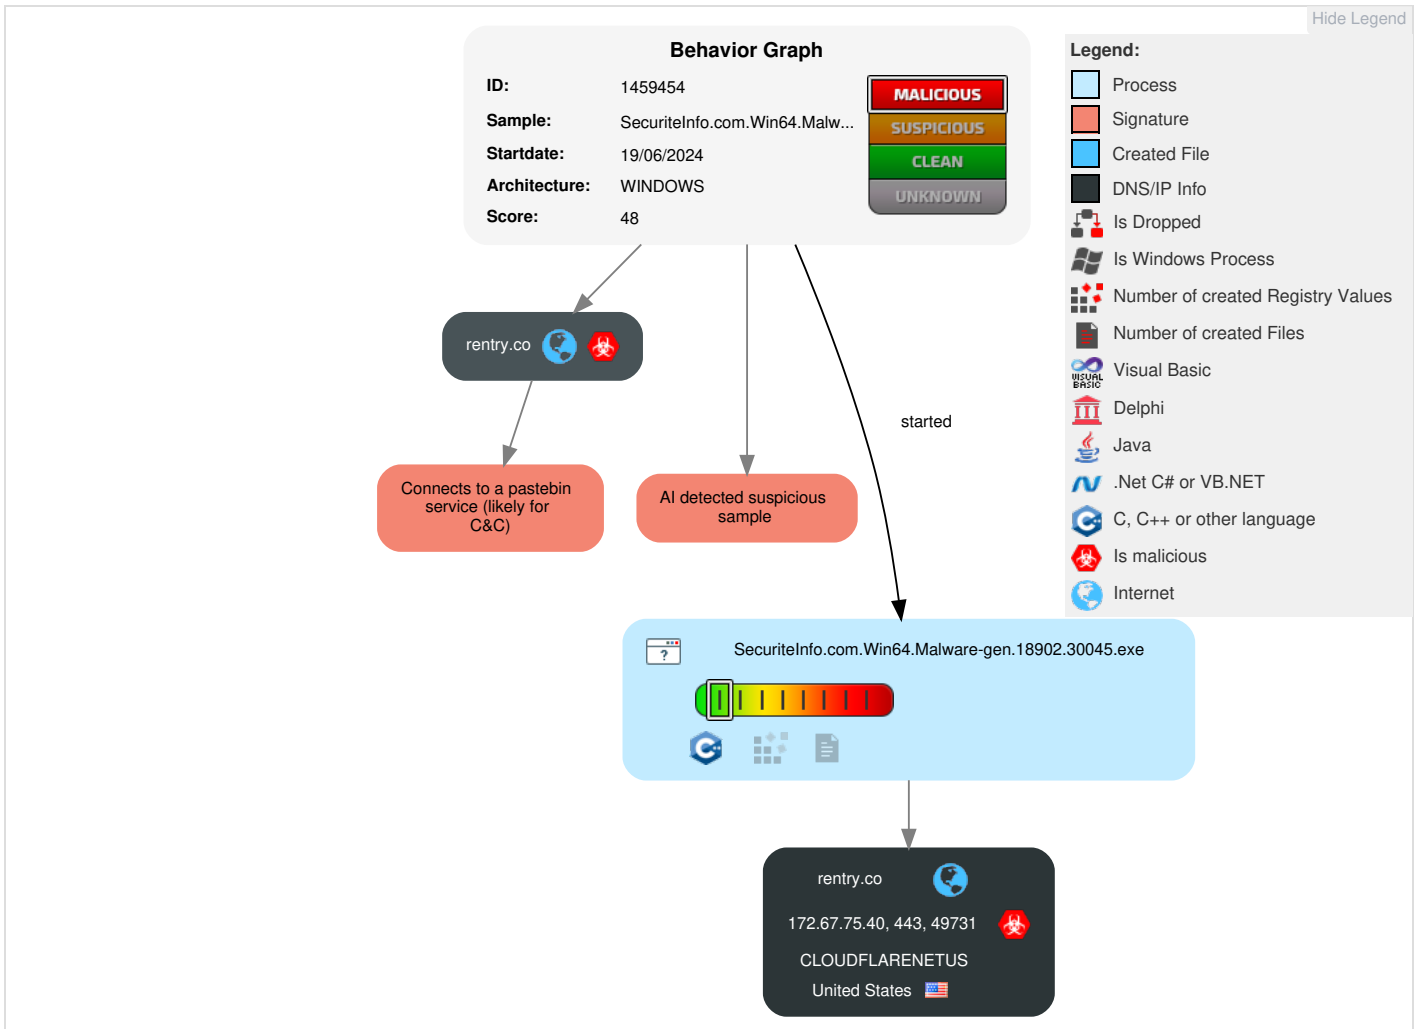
Hide Legend

Behavior Graph

ID: 1459454

Sample: SecuriteInfo.com.Win64.Malw...

Startdate: 19/06/2024

Architecture: WINDOWS

Score: 48

MALICIOUS
SUSPICIOUS
CLEAN
UNKNOWN

Legend:
Process
Signature
Created File
DNS/IP Info
Is Dropped
Is Windows Process
Number of created Registry Values
Number of created Files
Visual Basic
Delphi
Java
.Net C# or VB.NET
C, C++ or other language
Is malicious
Internet

rentry.co

Connects to a pastebin service (likely for C&C)

AI detected suspicious sample

started

SecuriteInfo.com.Win64.Malware-gen.18902.30045.exe

rentry.co

172.67.75.40, 443, 49731

CLOUDFLARENETUS

United States